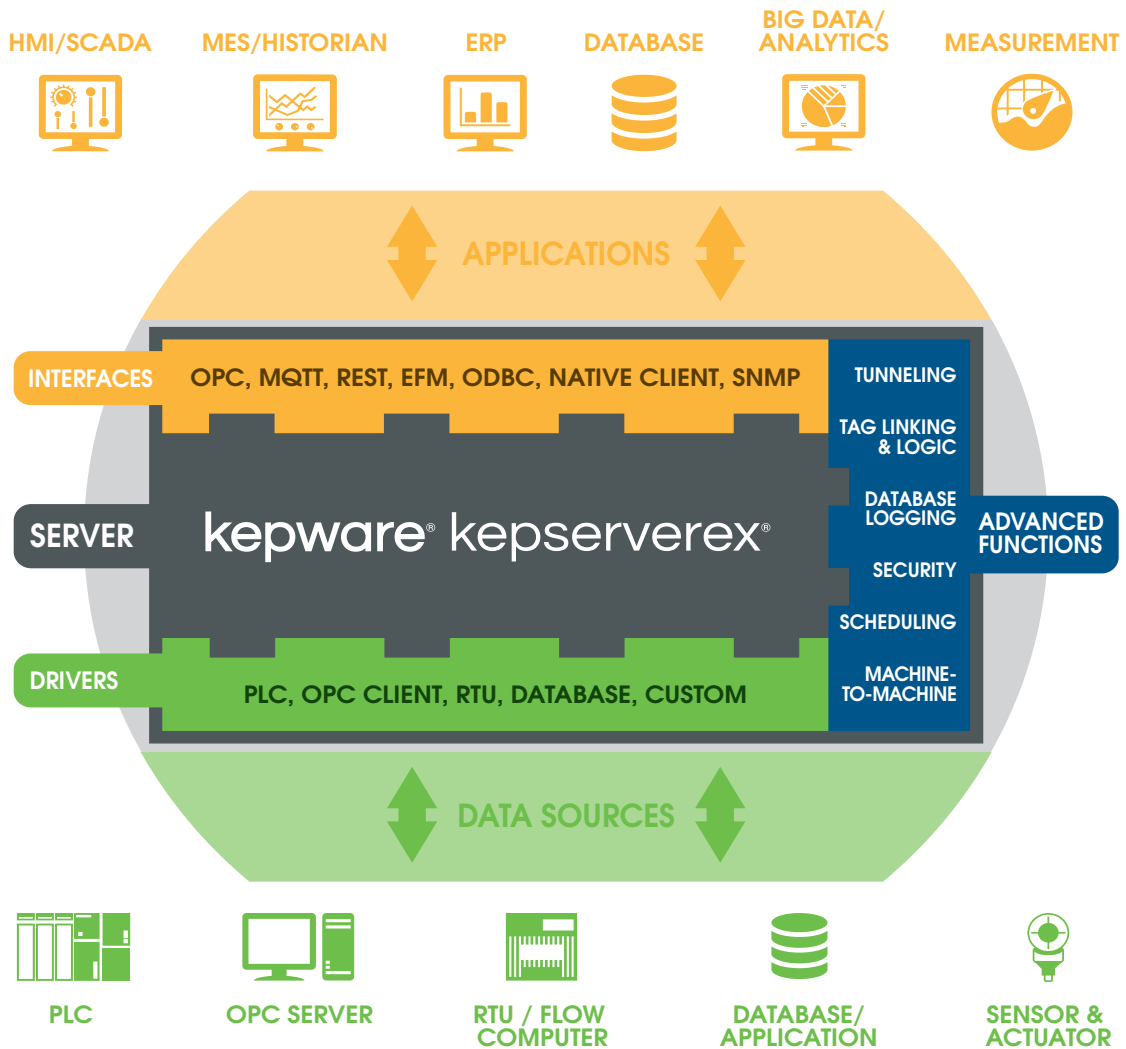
HMI/SCADA MES/HISTORIAN ERP DATABASE BIG DATA/ ANALYTICS MEASUREMENT

APPLICATIONS

INTERFACES

OPC, MQTT, REST, EFM, ODBC, NATIVE CLIENT, SNMP

TUNNELING

TAG LINKING & LOGIC

DATABASE LOGGING

SERVER

kepware® kepserverex®

ADVANCED FUNCTIONS

SECURITY

SCHEDULING

DRIVERS

PLC, OPC CLIENT, RTU, DATABASE, CUSTOM

MACHINE-TO-MACHINE

DATA SOURCES

PLC OPC SERVER RTU / FLOW COMPUTER DATABASE/ APPLICATION SENSOR & ACTUATOR